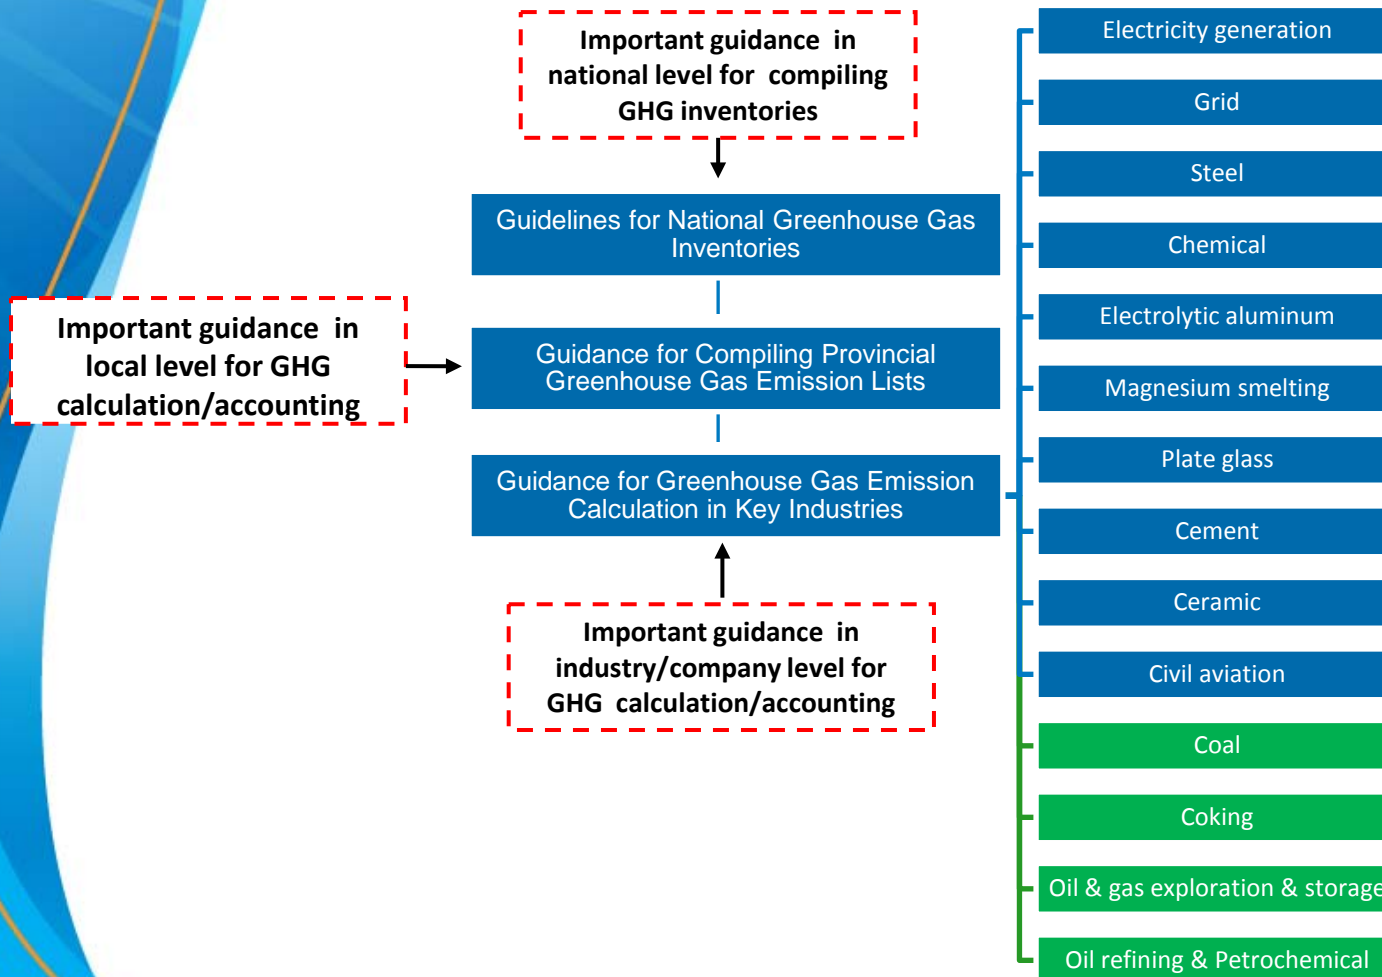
Important guidance in national level for compiling GHG inventories

Guidelines for National Greenhouse Gas Inventories

Important guidance in local level for GHG calculation/accounting

Guidance for Compiling Provincial Greenhouse Gas Emission Lists

Guidance for Greenhouse Gas Emission Calculation in Key Industries

Important guidance in industry/company level for GHG calculation/accounting

Electricity generation

Grid

Steel

Chemical

Electrolytic aluminum

Magnesium smelting

Plate glass

Cement

Ceramic

Civil aviation

Coal

Coking

Oil & gas exploration & storage

Oil refining & Petrochemical